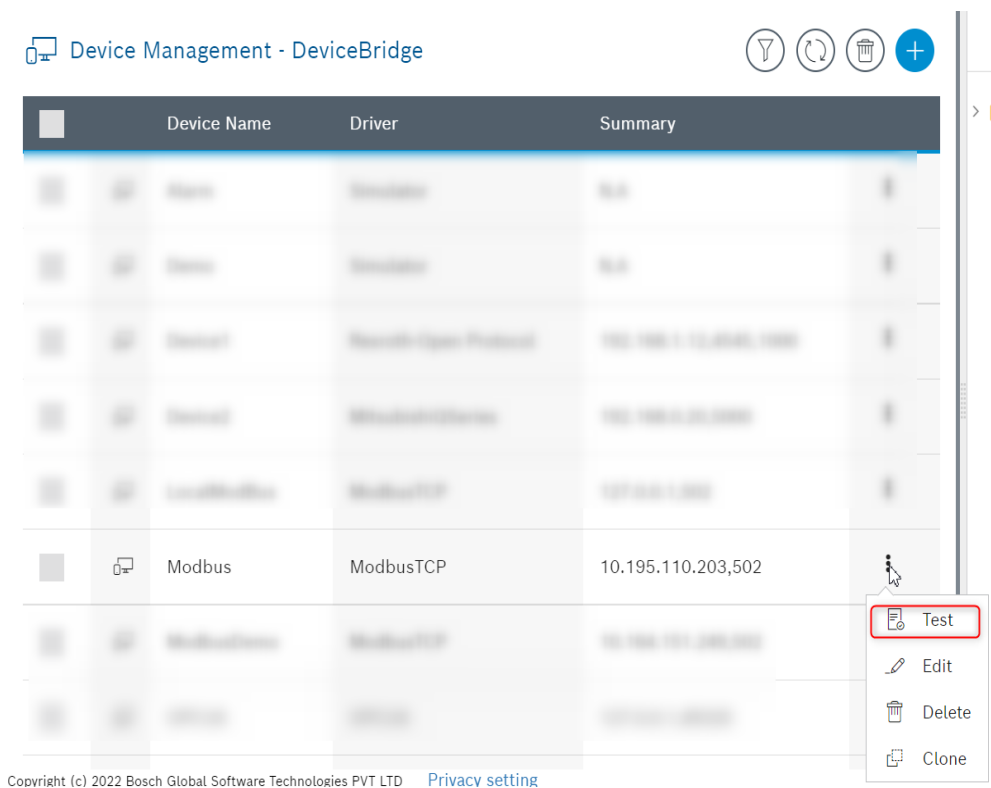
Device Management - DeviceBridge

| | | Device Name | Driver | Summary | |
|---|---|---|---|---|---|
| | | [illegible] | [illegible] | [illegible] | |
| | | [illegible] | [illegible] | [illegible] | |
| | | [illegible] | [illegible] | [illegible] | |
| | | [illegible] | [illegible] | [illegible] | |
| | | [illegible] | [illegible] | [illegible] | |
| | | Modbus | ModbusTCP | 10.195.110.203,502 | |
| | | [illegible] | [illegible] | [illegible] | |
| | | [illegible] | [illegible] | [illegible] | |

Test
Edit
Delete
Clone

Copyright (c) 2022 Bosch Global Software Technologies PVT LTD Privacy setting